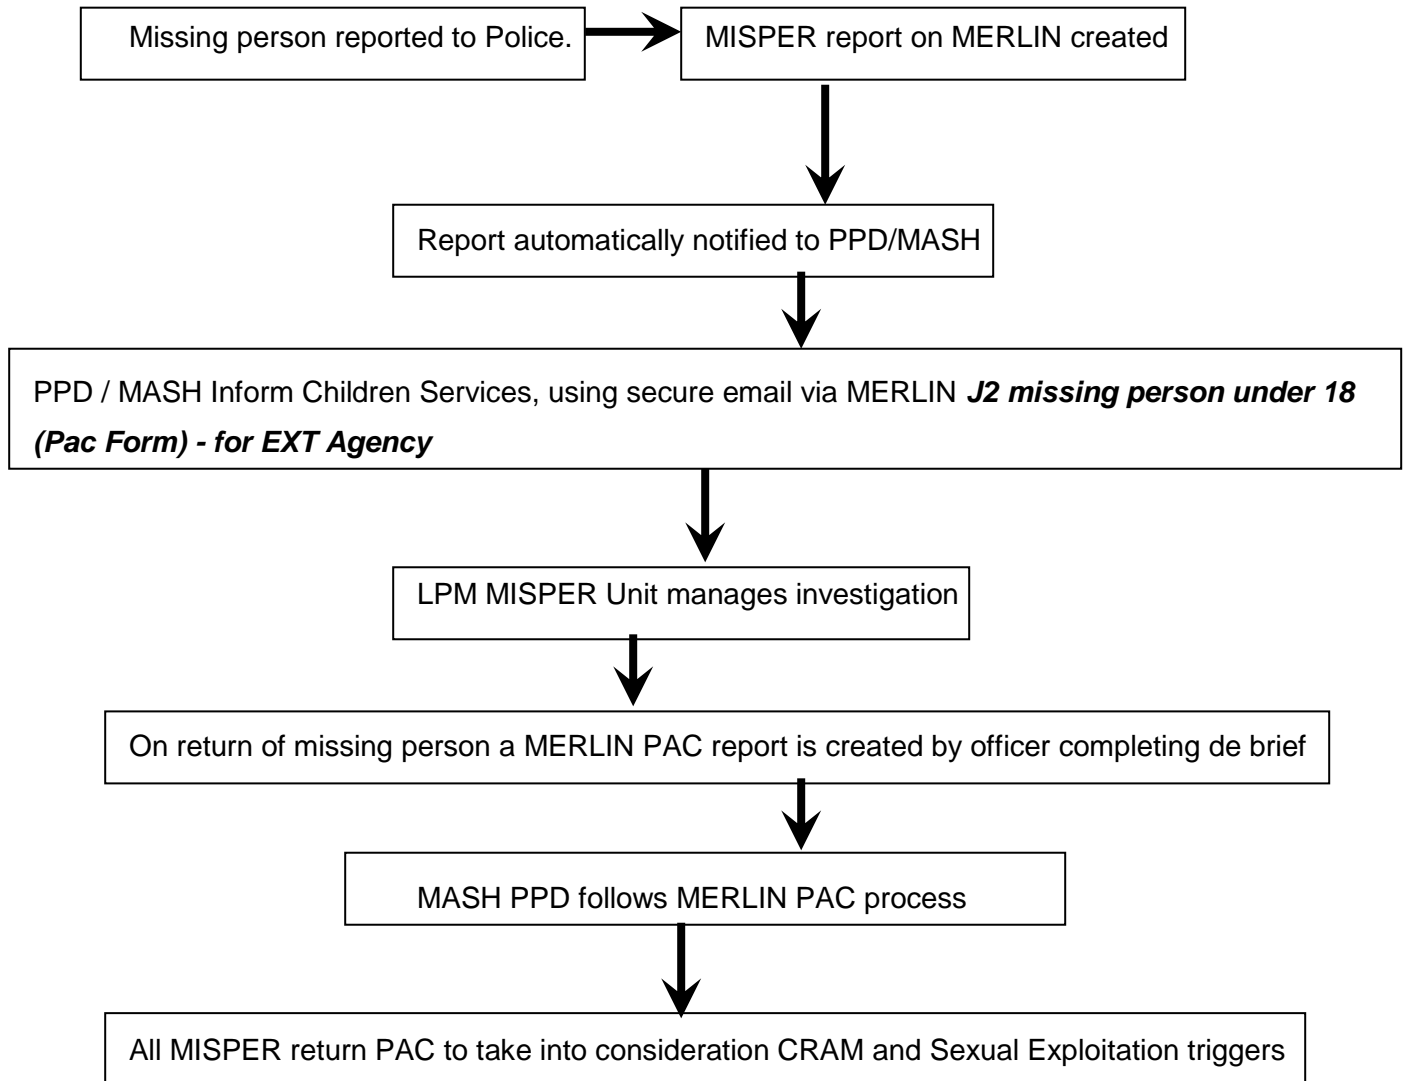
Missing person reported to Police.

MISPER report on MERLIN created

Report automatically notified to PPD/MASH

PPD / MASH Inform Children Services, using secure email via MERLIN ***J2 missing person under 18 (Pac Form) - for EXT Agency***

LPM MISPER Unit manages investigation

On return of missing person a MERLIN PAC report is created by officer completing de brief

MASH PPD follows MERLIN PAC process

All MISPER return PAC to take into consideration CRAM and Sexual Exploitation triggers